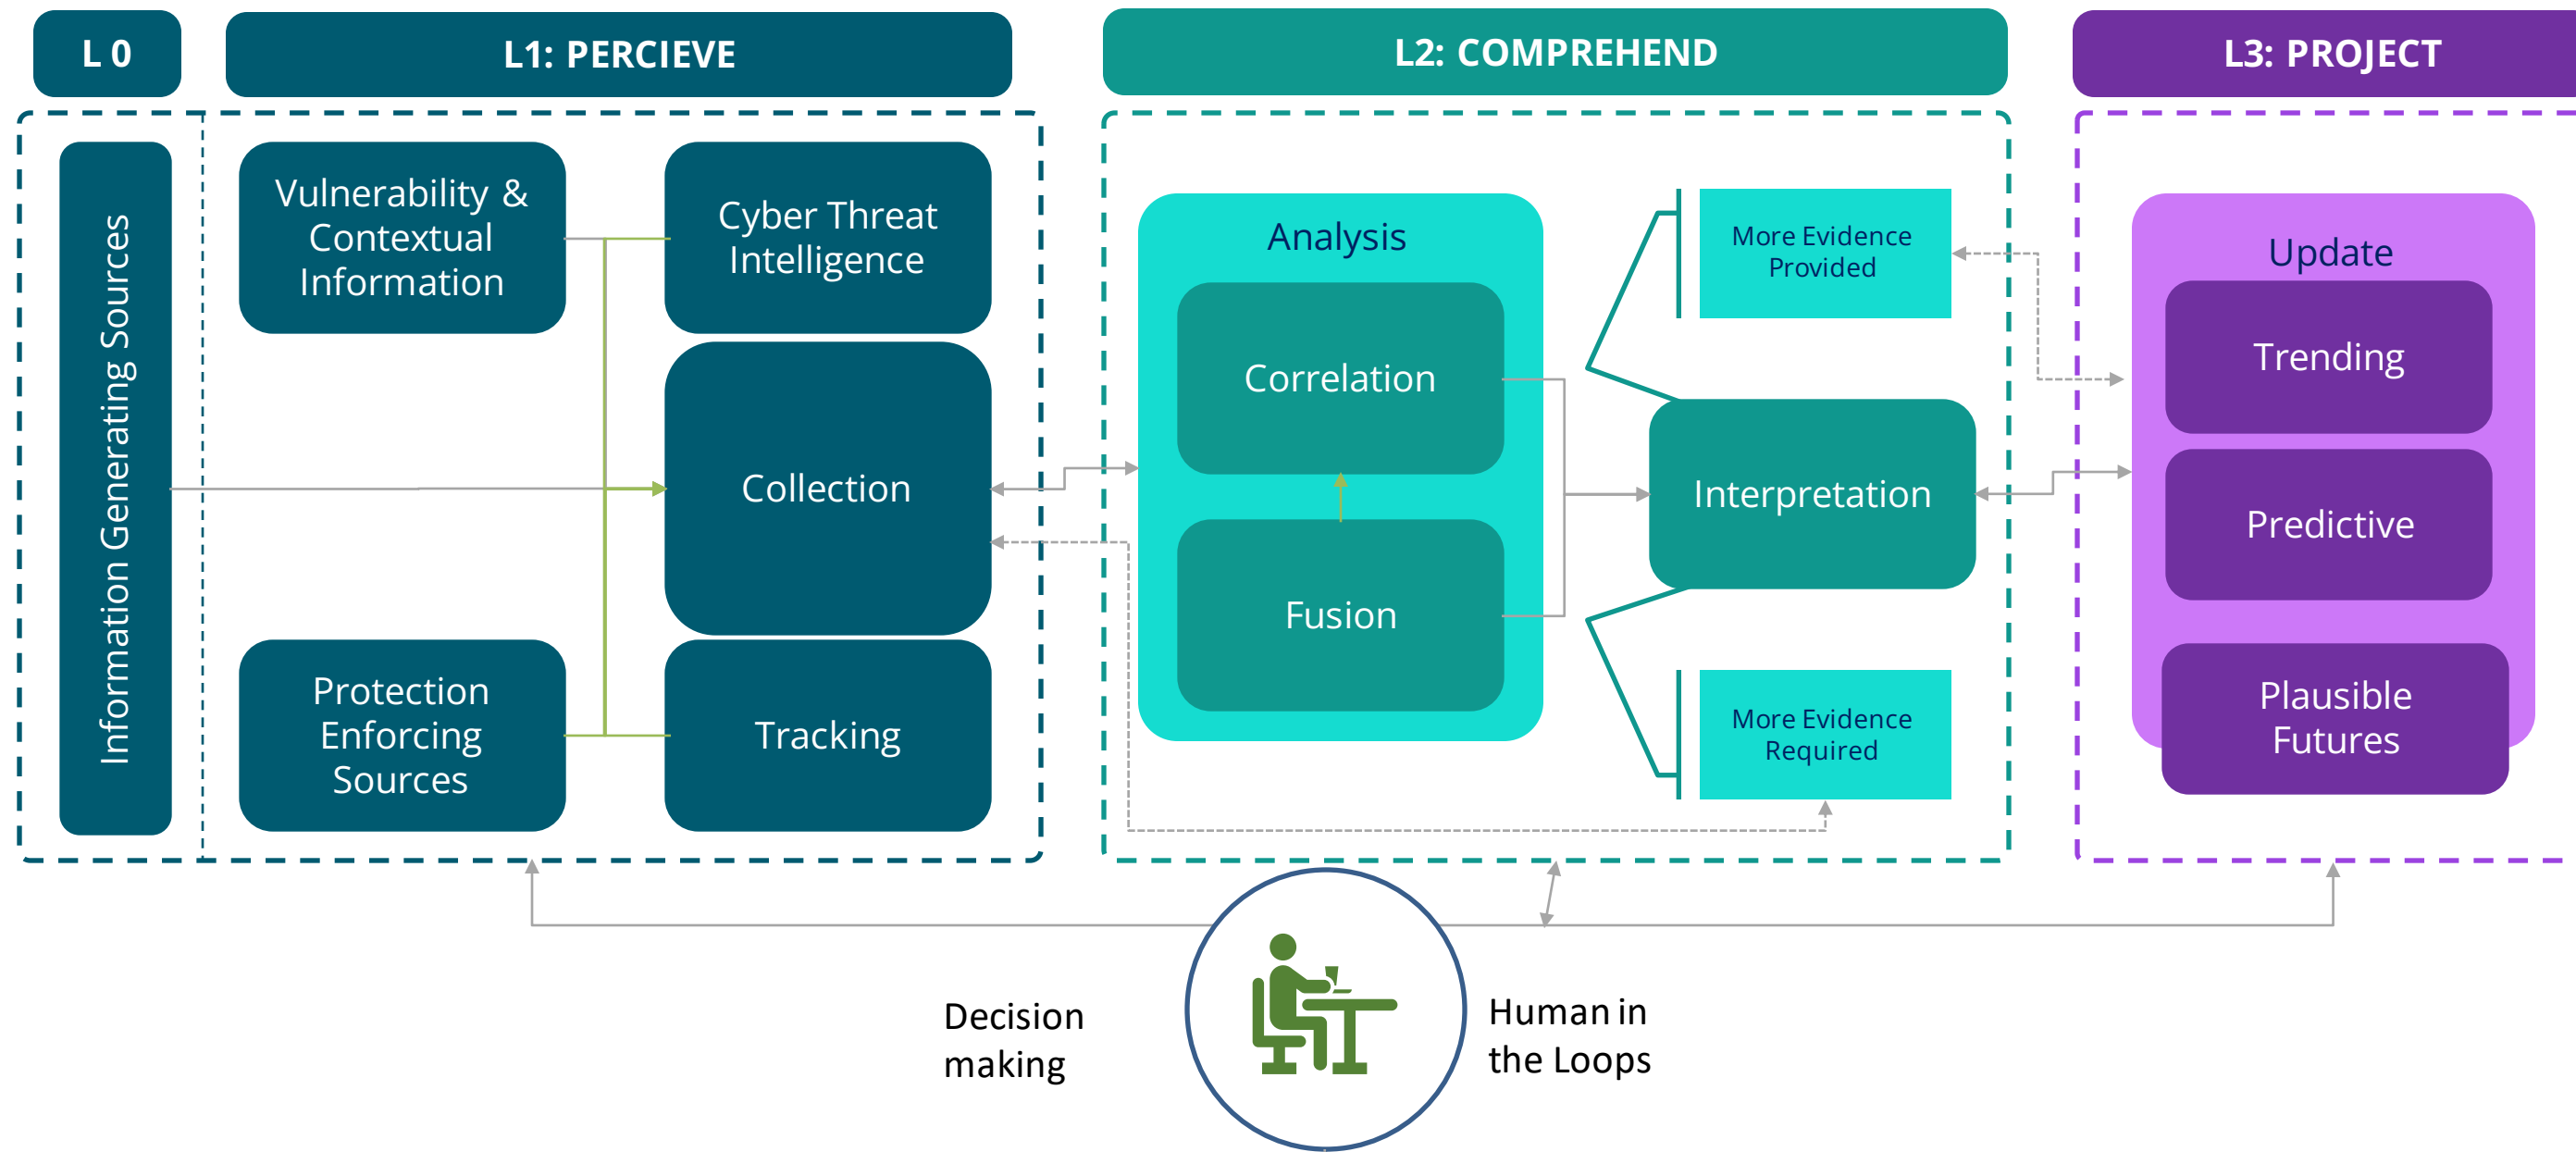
L 0

L1: PERCIEVE

L2: COMPREHEND

L3: PROJECT

Information Generating Sources

Vulnerability & Contextual Information

Cyber Threat Intelligence

Collection

Protection Enforcing Sources

Tracking

Analysis

Correlation

Fusion

More Evidence Provided

Interpretation

More Evidence Required

Update

Trending

Predictive

Plausible Futures

Decision making

Human in the Loops